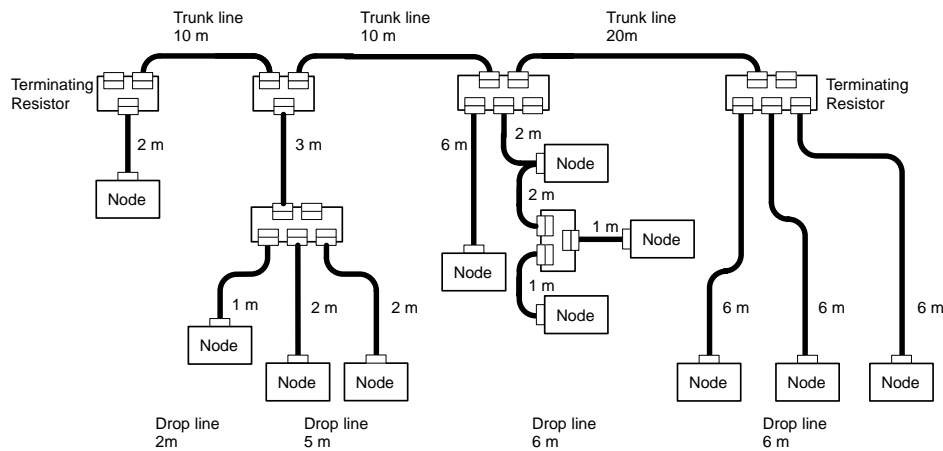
Trunk line
10 m

Trunk line
10 m

Trunk line
20m

Terminating
Resistor

Terminating
Resistor

2 m

Node

3 m

6 m

2 m

Node

2 m

1 m

Node

Node

1 m

Node

1 m

2 m

2 m

Node

Node

Node

6 m

6 m

6 m

Node

Node

Node

Drop line
2m

Drop line
5 m

Drop line
6 m

Drop line
6 m